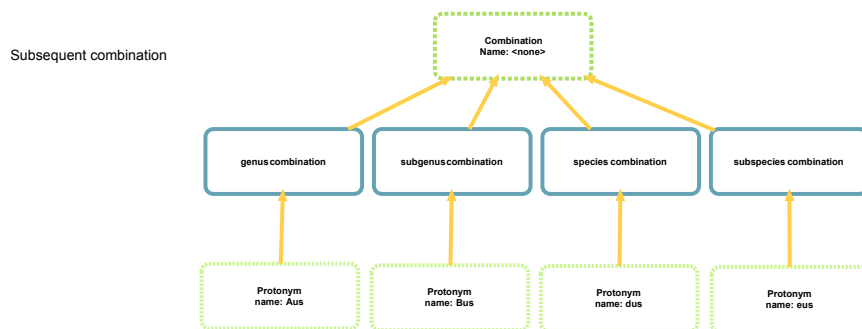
Subsequent combination

Combination
Name: <none>

genus combination

subgenus combination

species combination

subspecies combination

Protonym
name: Aus

Protonym
name: Bus

Protonym
name: dus

Protonym
name: eus